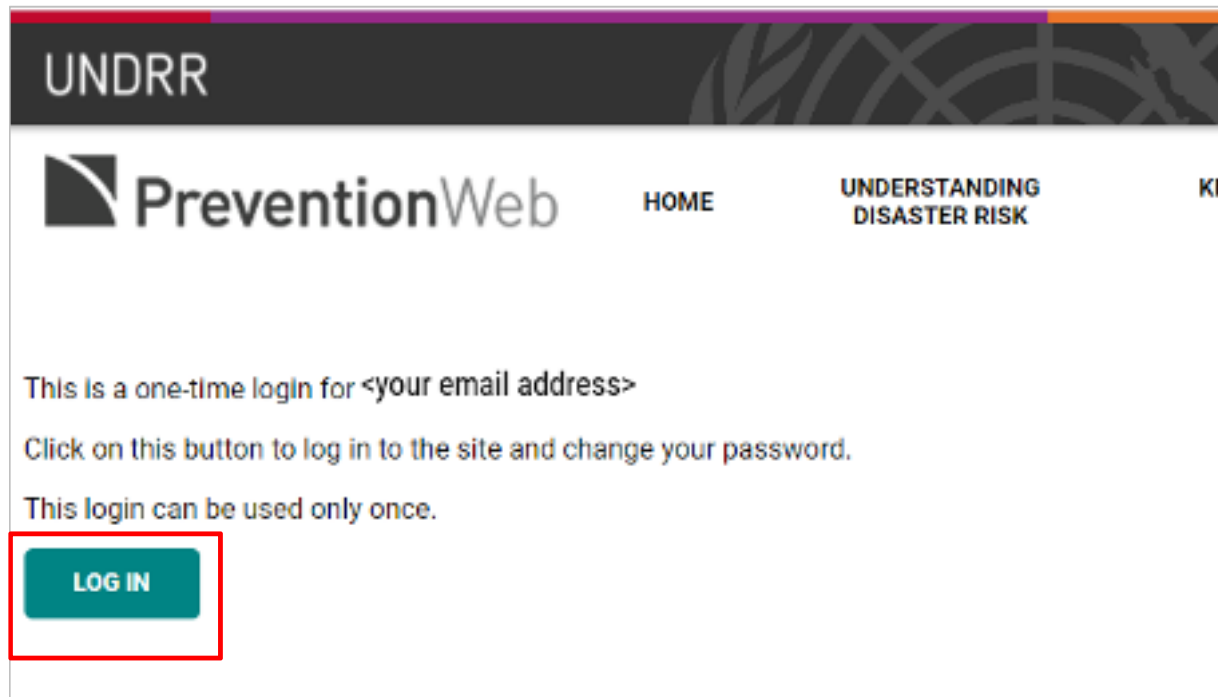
UNDRR

PreventionWeb

HOME

UNDERSTANDING DISASTER RISK

K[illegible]

This is a one-time login for <your email address>

Click on this button to log in to the site and change your password.

This login can be used only once.

LOG IN